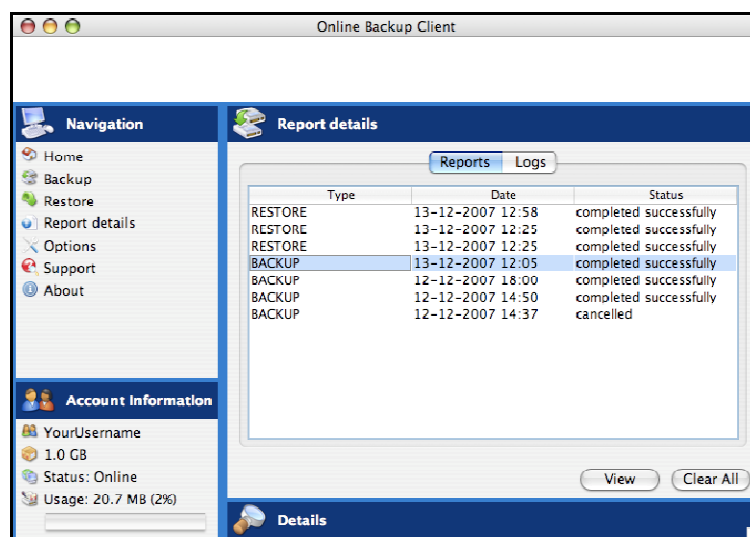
Online Backup Client

Navigation

Home
Backup
Restore
Report details
Options
Support
About

Account Information

YourUsername
1.0 GB
Status: Online
Usage: 20.7 MB (2%)

Report details

Reports | Logs

| Type | Date | Status |
|---|---|---|
| RESTORE | 13-12-2007 12:58 | completed successfully |
| RESTORE | 13-12-2007 12:25 | completed successfully |
| RESTORE | 13-12-2007 12:25 | completed successfully |
| BACKUP | 13-12-2007 12:05 | completed successfully |
| BACKUP | 12-12-2007 18:00 | completed successfully |
| BACKUP | 12-12-2007 14:50 | completed successfully |
| BACKUP | 12-12-2007 14:37 | cancelled |

View
Clear All

Details